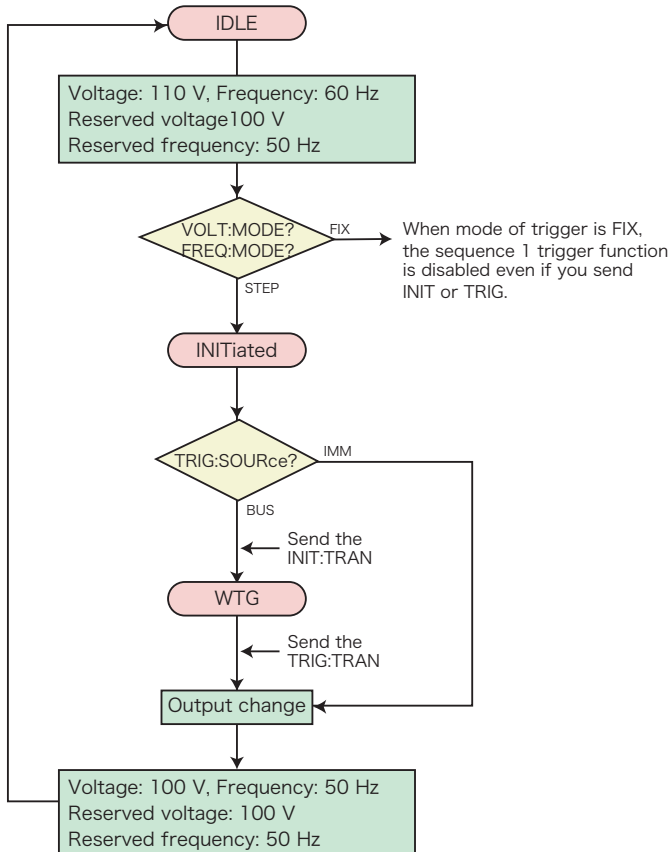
IDLE

Voltage: 110 V, Frequency: 60 Hz
Reserved voltage100 V
Reserved frequency: 50 Hz

VOLT:MODE?
FREQ:MODE?

FIX

When mode of trigger is FIX, the sequence 1 trigger function is disabled even if you send INIT or TRIG.

STEP

INITiated

TRIG:SOURce?

IMM

BUS

Send the INIT:TRAN

WTG

Send the TRIG:TRAN

Output change

Voltage: 100 V, Frequency: 50 Hz
Reserved voltage: 100 V
Reserved frequency: 50 Hz